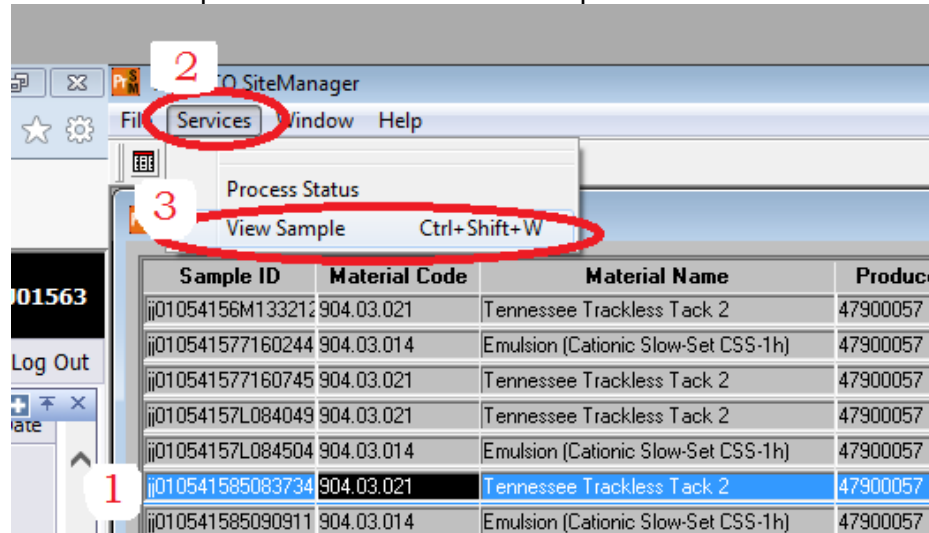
Pr SM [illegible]O SiteManager

Fil Services Window Help

2

Process Status

3

View Sample Ctrl+Shift+W

01563

Log Out

Date

| Sample ID | Material Code | Material Name | Produc |
|---|---|---|---|
| jj01054156M133212 | 904.03.021 | Tennessee Trackless Tack 2 | 47900057 |
| jj010541577160244 | 904.03.014 | Emulsion (Cationic Slow-Set CSS-1h) | 47900057 |
| jj010541577160745 | 904.03.021 | Tennessee Trackless Tack 2 | 47900057 |
| jj01054157L084049 | 904.03.021 | Tennessee Trackless Tack 2 | 47900057 |
| jj01054157L084504 | 904.03.014 | Emulsion (Cationic Slow-Set CSS-1h) | 47900057 |
| jj010541585083734 | 904.03.021 | Tennessee Trackless Tack 2 | 47900057 |
| jj010541585090911 | 904.03.014 | Emulsion (Cationic Slow-Set CSS-1h) | 47900057 |

1